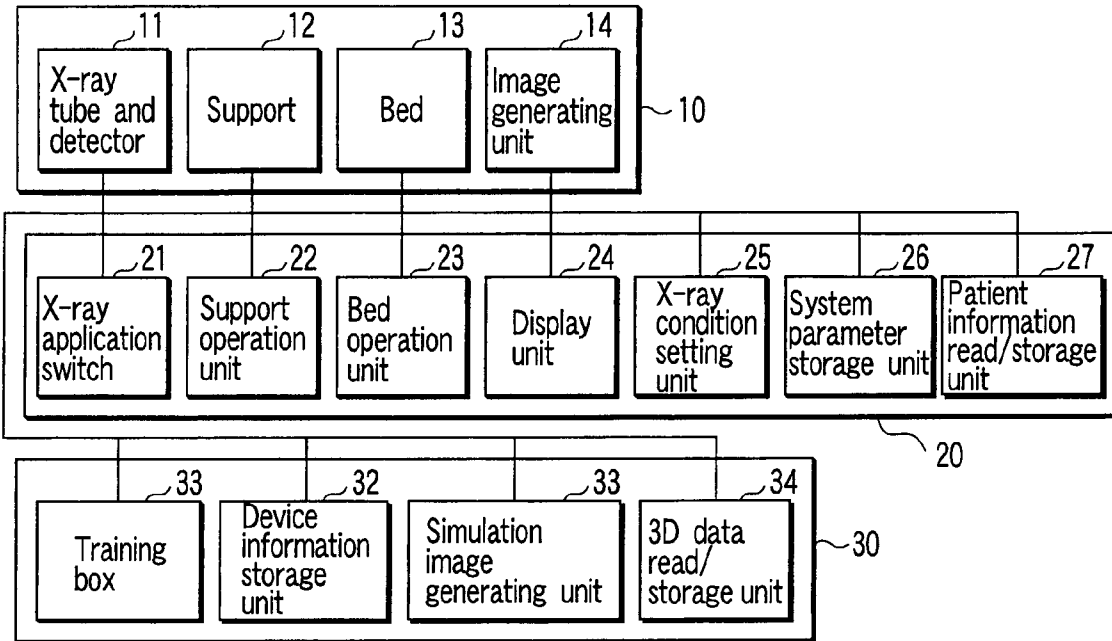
11
X-ray tube and detector

12
Support

13
Bed

14
Image generating unit

10

21
X-ray application switch

22
Support operation unit

23
Bed operation unit

24
Display unit

25
X-ray condition setting unit

26
System parameter storage unit

27
Patient information read/storage unit

20

33
Training box

32
Device information storage unit

33
Simulation image generating unit

34
3D data read/ storage unit

30